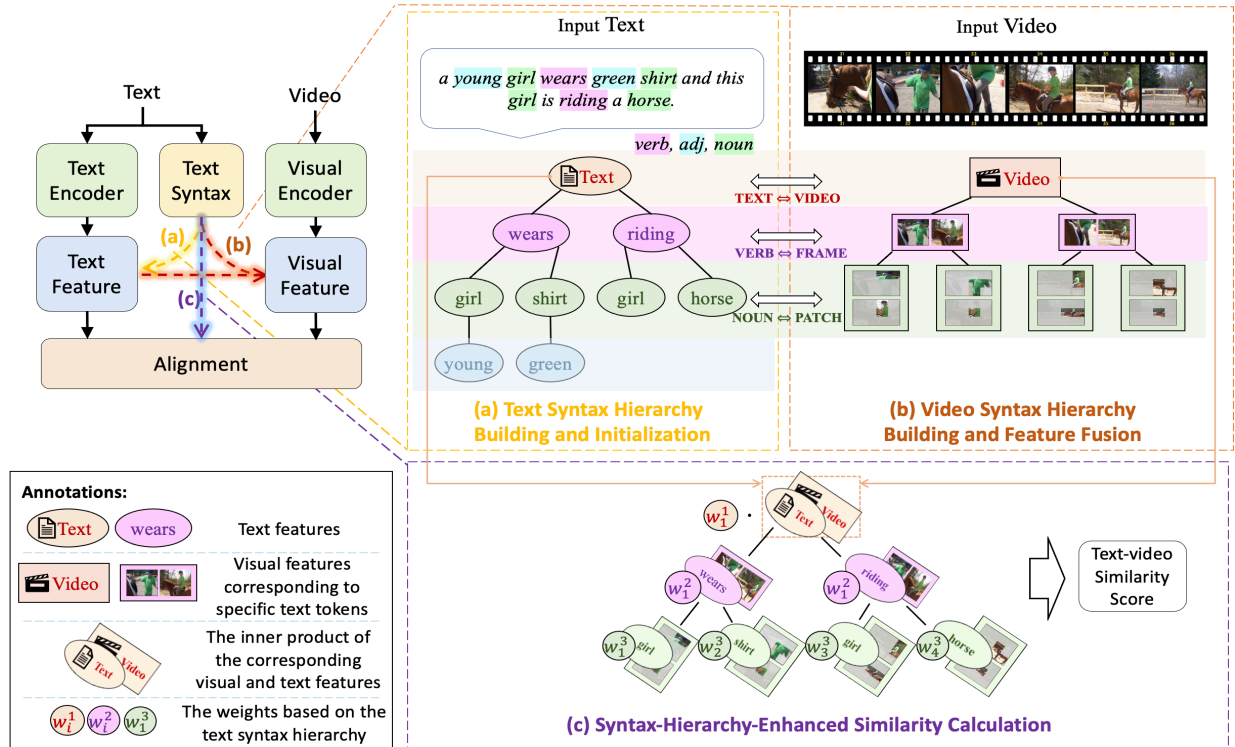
Text

Video

Text Encoder

Text Syntax

Visual Encoder

(a)

(b)

Text Feature

Visual Feature

(c)

Alignment

Input Text

a young girl wears green shirt and this girl is riding a horse.

verb, adj, noun

Input Video

Text

TEXT ⇔ VIDEO

Video

wears

riding

VERB ⇔ FRAME

girl

shirt

girl

horse

NOUN ⇔ PATCH

young

green

(a) Text Syntax Hierarchy Building and Initialization

(b) Video Syntax Hierarchy Building and Feature Fusion

Annotations:

Text

wears

Text features

Video

Visual features corresponding to specific text tokens

Text Video

The inner product of the corresponding visual and text features

$w_i^1$ $w_i^2$ $w_1^3$

The weights based on the text syntax hierarchy

$w_1^1$ ·

Text Video

$w_1^2$ wears

$w_1^2$ riding

$w_1^3$ girl

$w_2^3$ shirt

$w_3^3$ girl

$w_4^3$ horse

Text-video Similarity Score

(c) Syntax-Hierarchy-Enhanced Similarity Calculation